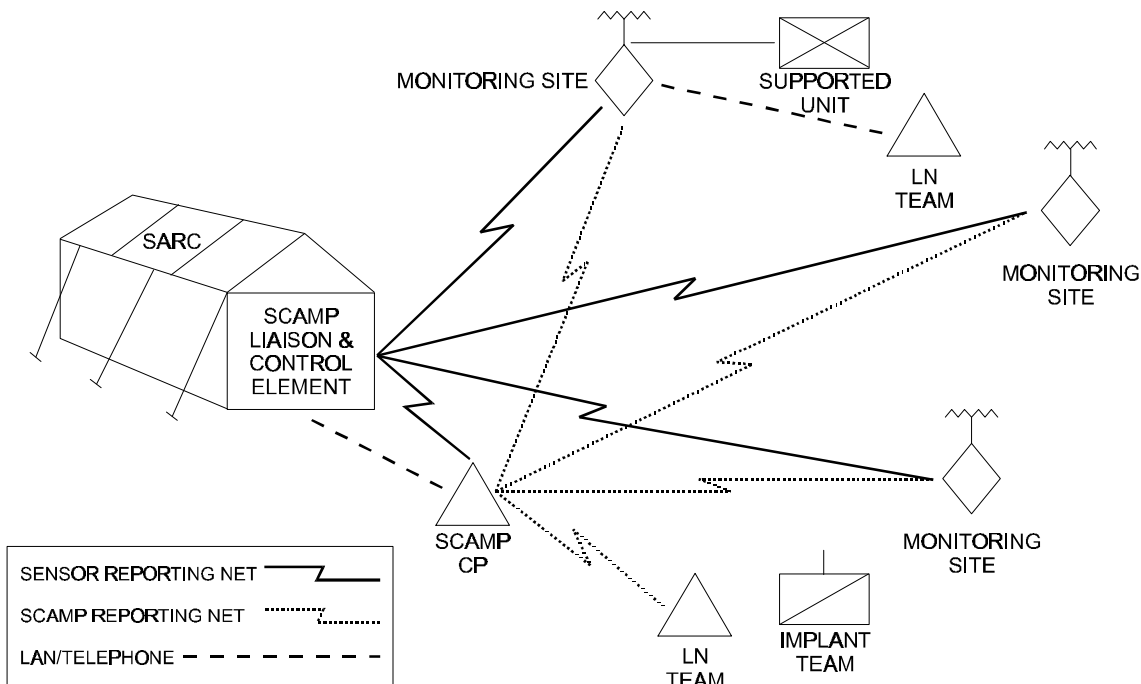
MONITORING SITE

SUPPORTED UNIT

LN TEAM

SARC

MONITORING SITE

SCAMP LIAISON & CONTROL ELEMENT

MONITORING SITE

SCAMP CP

SENSOR REPORTING NET

SCAMP REPORTING NET

LAN/TELEPHONE

LN TEAM

IMPLANT TEAM